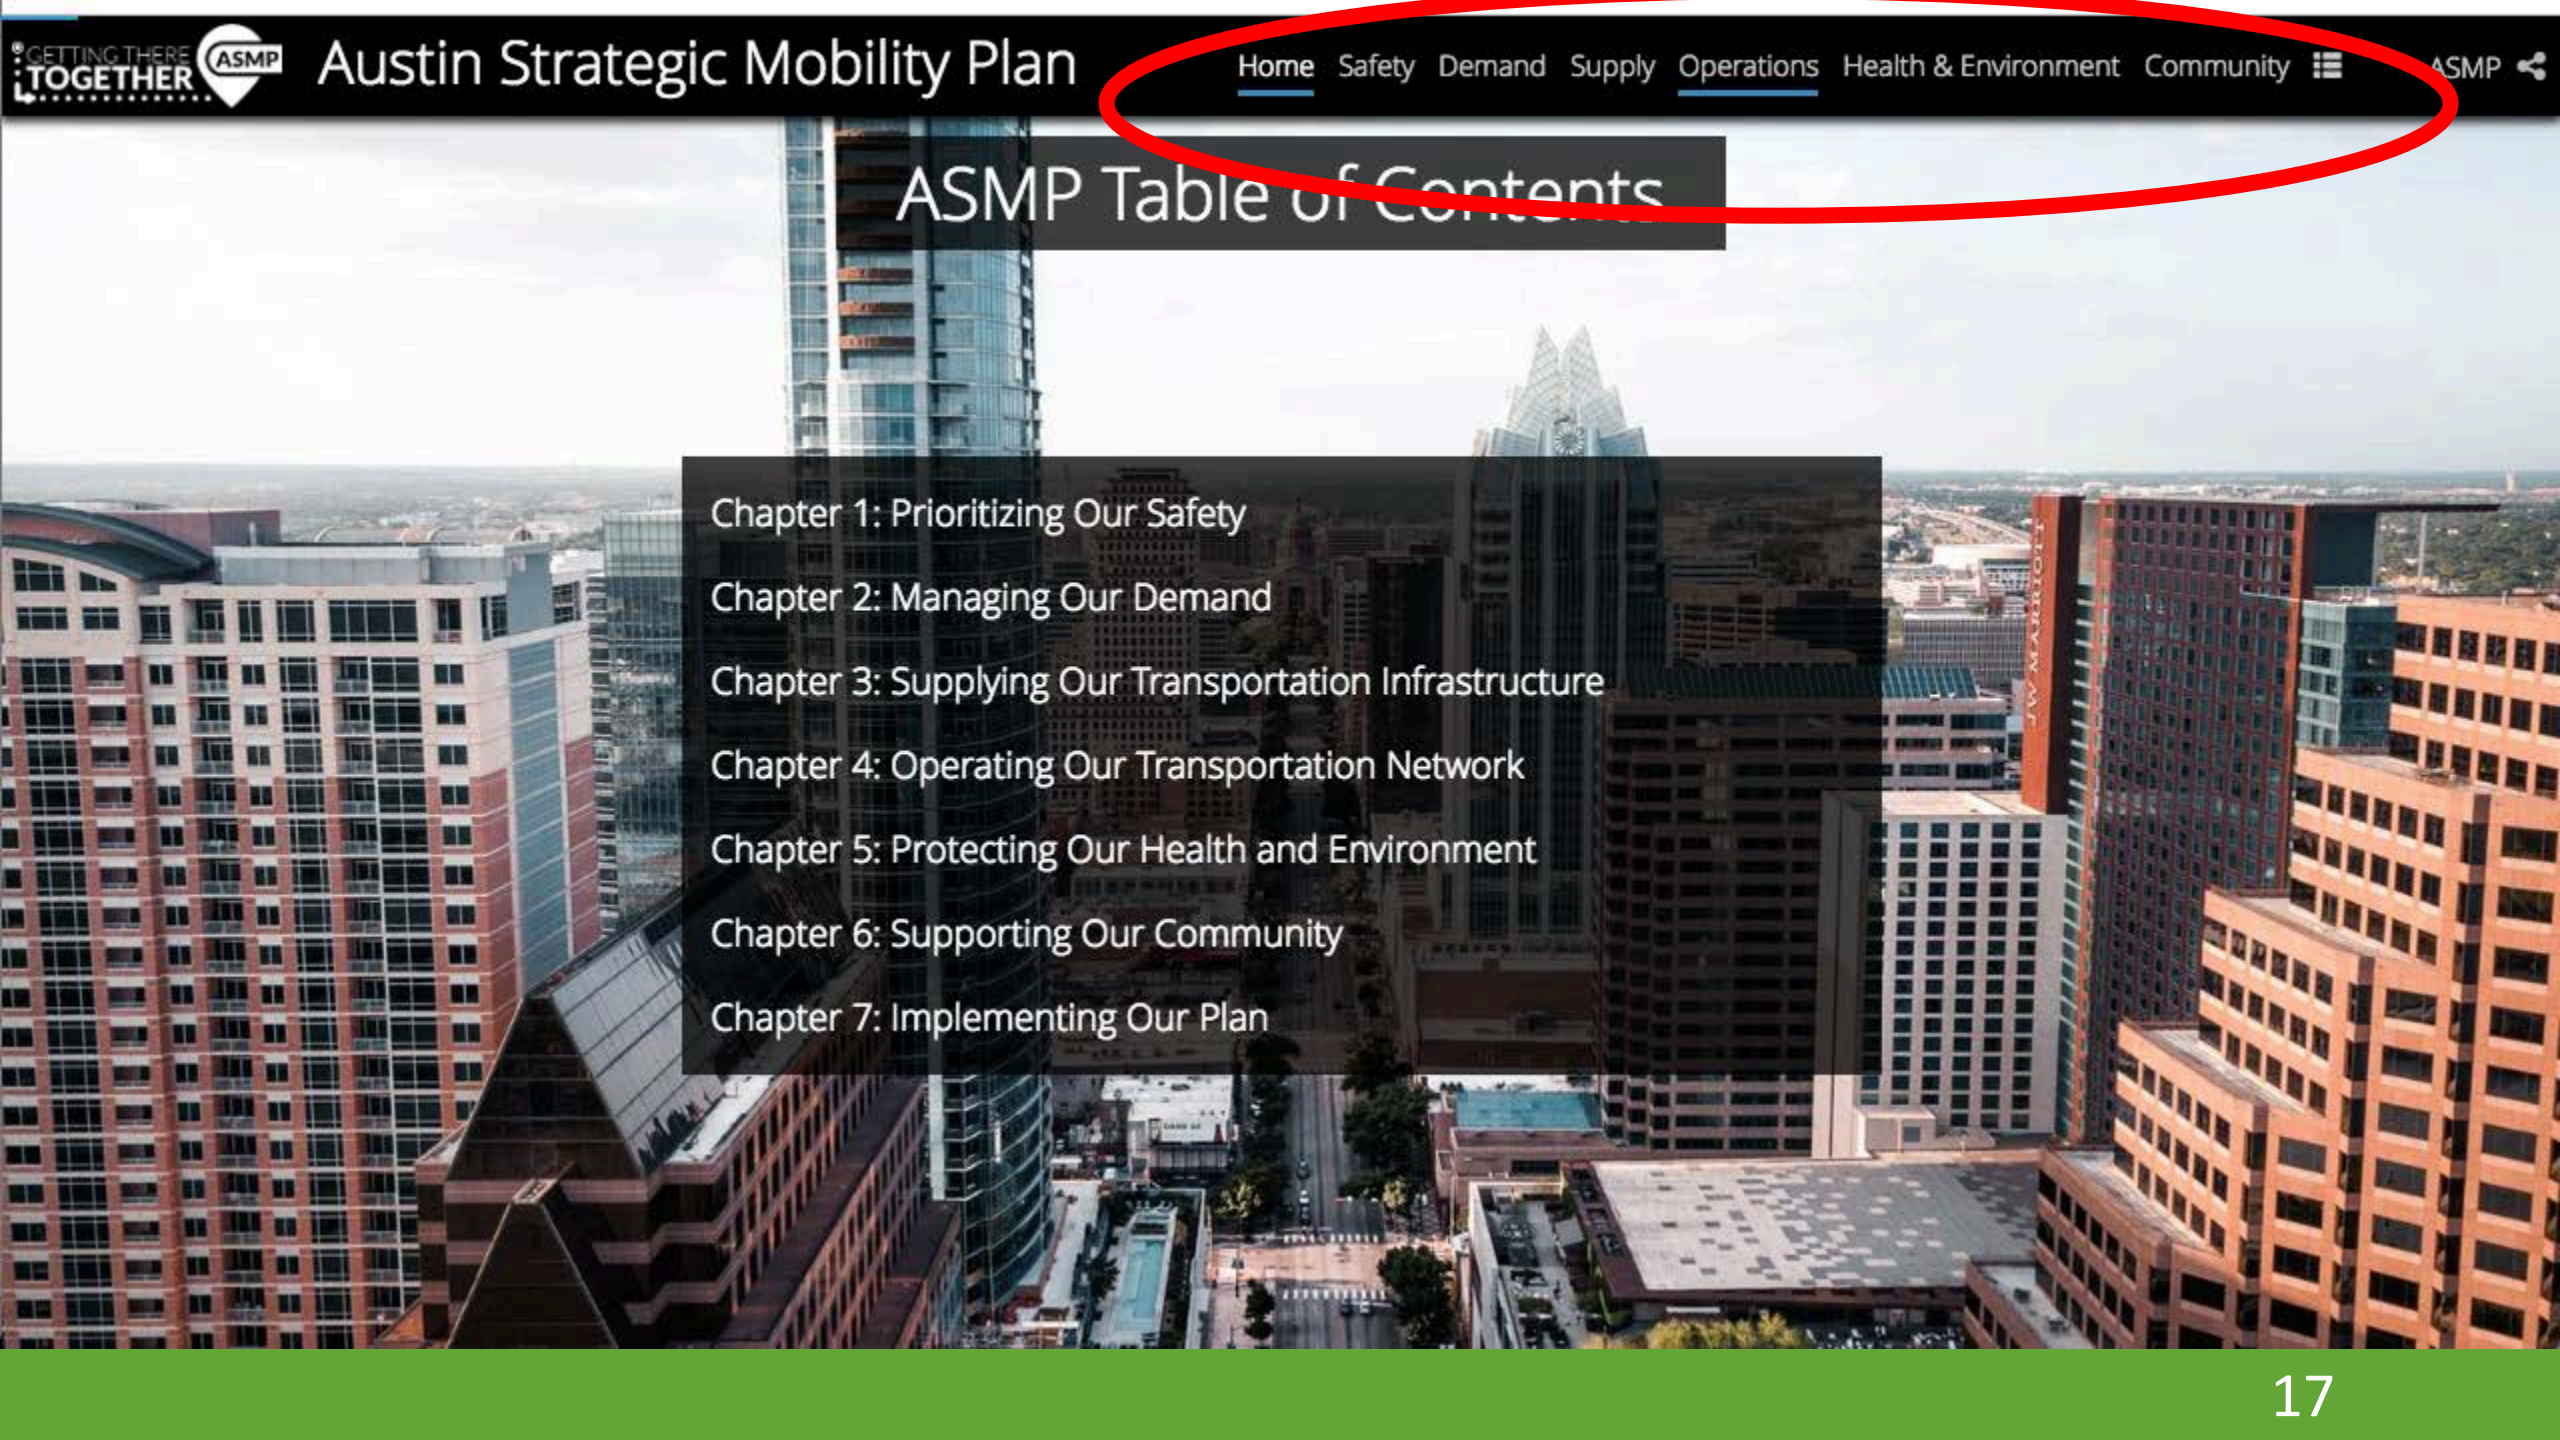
GETTING THERE TOGETHER ASMP Austin Strategic Mobility Plan

Home Safety Demand Supply Operations Health & Environment Community ASMP

ASMP Table of Contents

Chapter 1: Prioritizing Our Safety

Chapter 2: Managing Our Demand

Chapter 3: Supplying Our Transportation Infrastructure

Chapter 4: Operating Our Transportation Network

Chapter 5: Protecting Our Health and Environment

Chapter 6: Supporting Our Community

Chapter 7: Implementing Our Plan

JW MARRIOTT

17